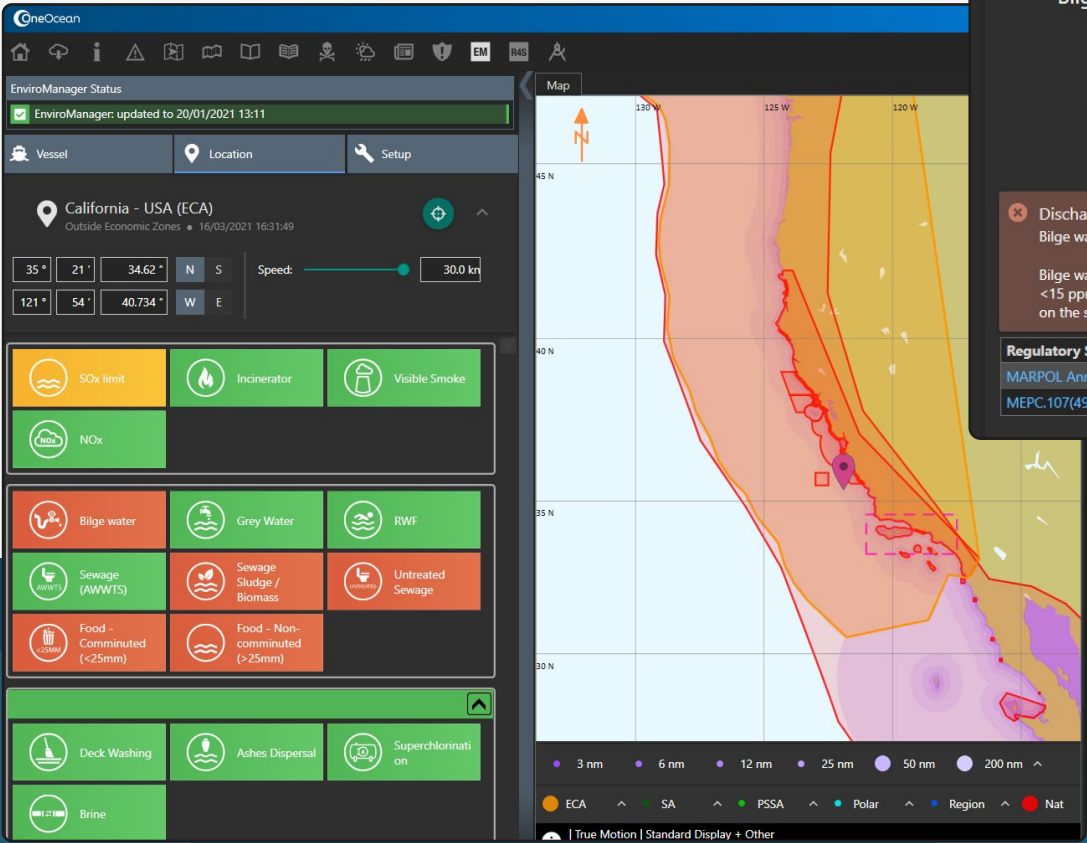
OneOcean

EM R4S

EnviroManager Status

EnviroManager: updated to 20/01/2021 13:11

Vessel
Location
Setup

California - USA (ECA)
Outside Economic Zones • 16/03/2021 16:31:49

35 ° 21 ' 34.62 " N S
121 ° 54 ' 40.734 " W E

Speed: 30.0 kn

SOx limit
Incinerator
Visible Smoke
NOx

Bilge water
Grey Water
RWF
Sewage (AWWTS)
Sewage Sludge / Biomass
Untreated Sewage
Food - Comminuted (<25mm)
Food - Non-comminuted (>25mm)

Deck Washing
Ashes Dispersal
Superchlorination
Brine

Map

130 W
125 W
120 W
45 N
40 N
35 N
30 N

Disch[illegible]
Bilge wa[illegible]
Bilge wa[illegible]
<15 ppm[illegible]
on the s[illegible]

Regulatory S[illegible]
MARPOL Ann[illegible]
MEPC.107(49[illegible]

3 nm
6 nm
12 nm
25 nm
50 nm
200 nm

ECA
SA
PSSA
Polar
Region
Nat

| True Motion | Standard Display + Other